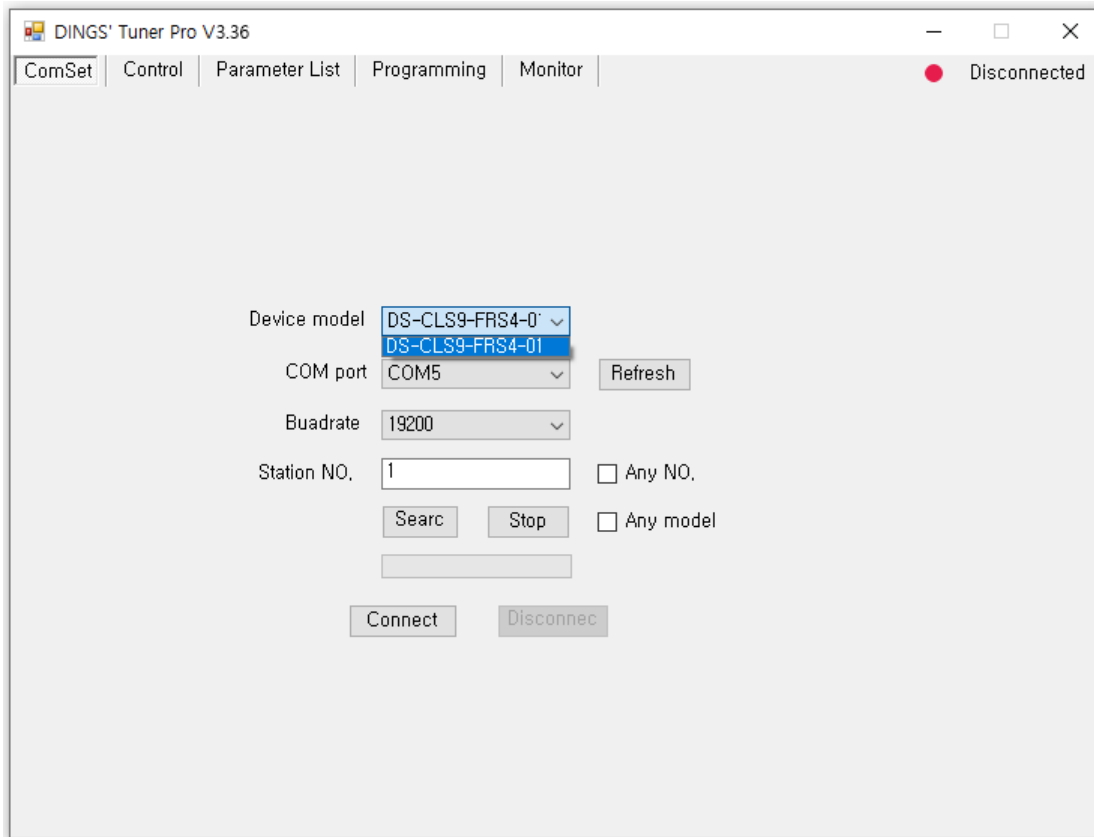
DINGS' Tuner Pro V3.36

ComSet | Control | Parameter List | Programming | Monitor

Disconnected

Device model DS-CLS9-FRS4-0'
DS-CLS9-FRS4-01

COM port COM5 Refresh

Buadrate 19200

Station NO. 1 Any NO.

Searc Stop Any model

Connect Disconnec